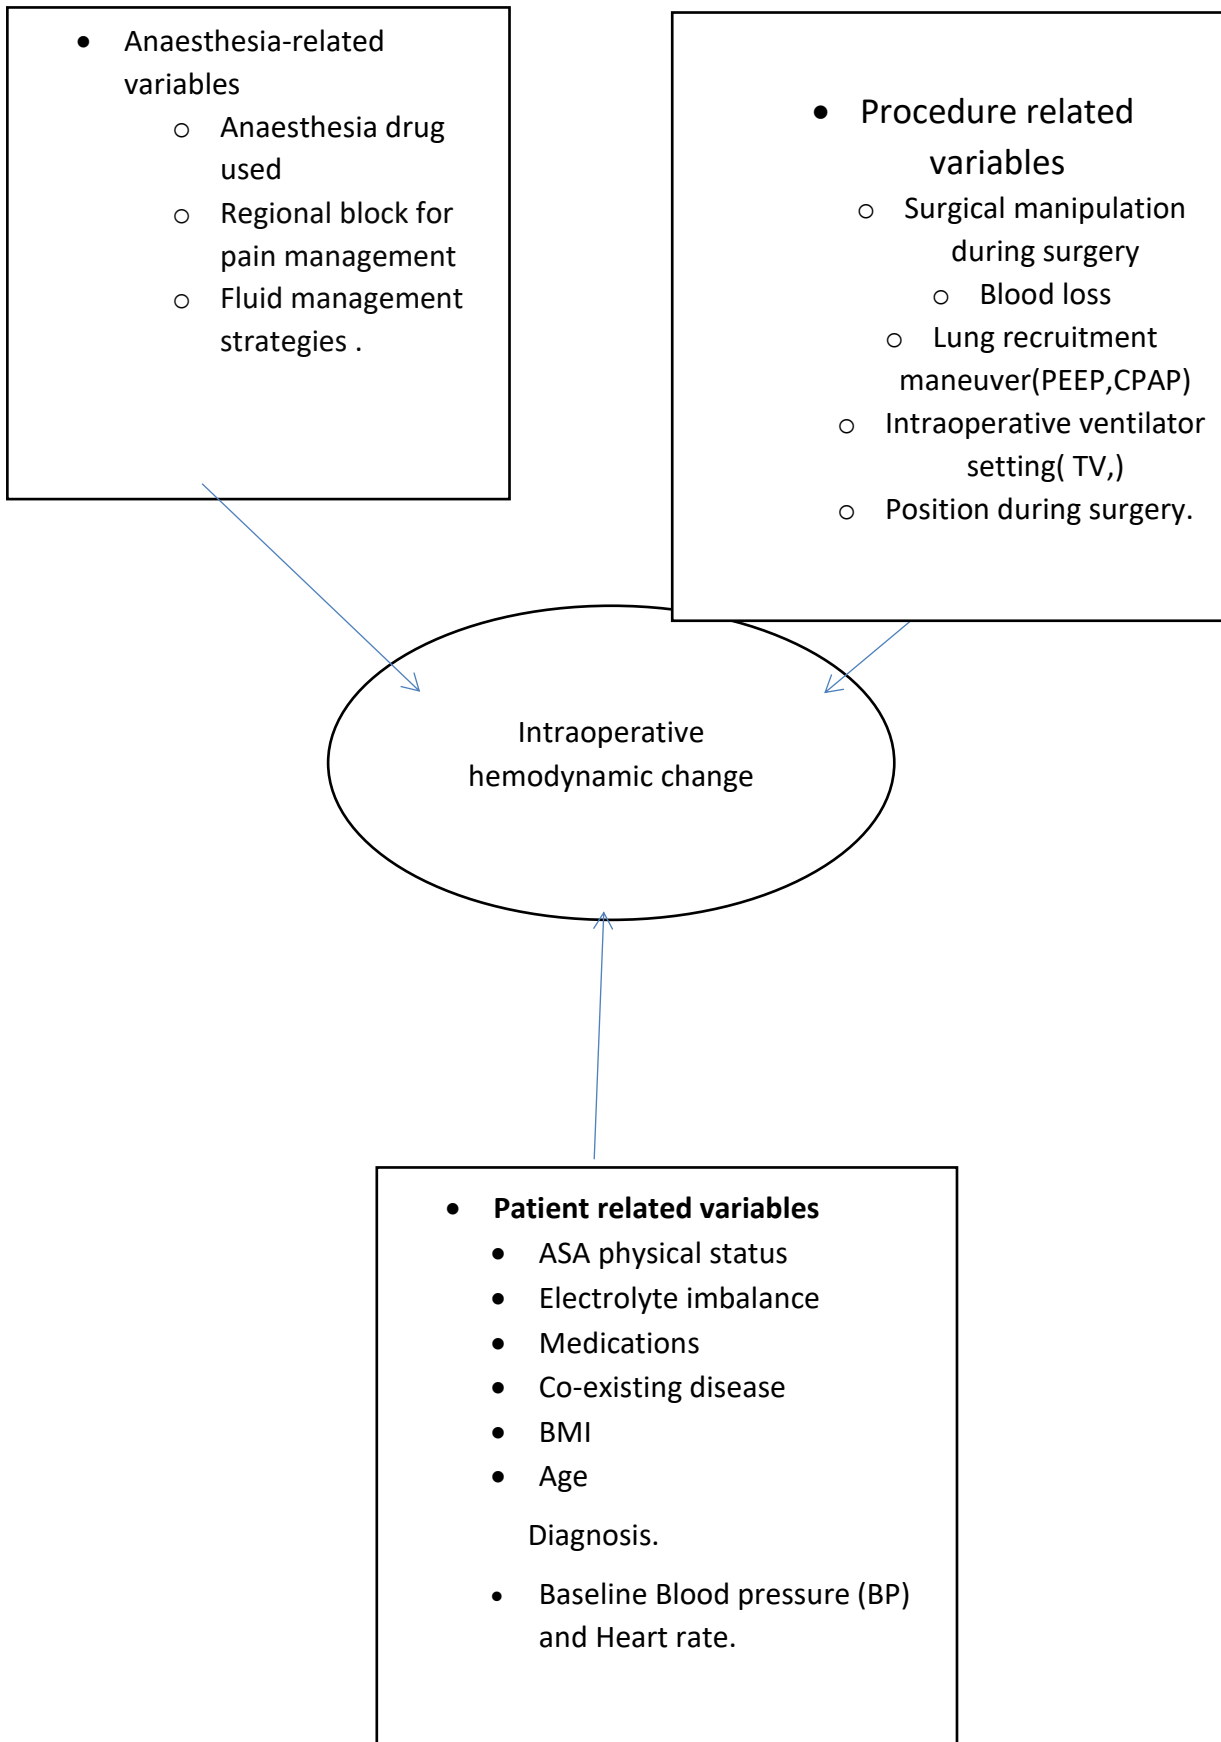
• Anaesthesia-related variables
  ○ Anaesthesia drug used
  ○ Regional block for pain management
  ○ Fluid management strategies .

• Procedure related variables
  ○ Surgical manipulation during surgery
  ○ Blood loss
  ○ Lung recruitment maneuver(PEEP,CPAP)
  ○ Intraoperative ventilator setting( TV,)
  ○ Position during surgery.

Intraoperative hemodynamic change

• **Patient related variables**
  • ASA physical status
  • Electrolyte imbalance
  • Medications
  • Co-existing disease
  • BMI
  • Age

  Diagnosis.

  • Baseline Blood pressure (BP) and Heart rate.